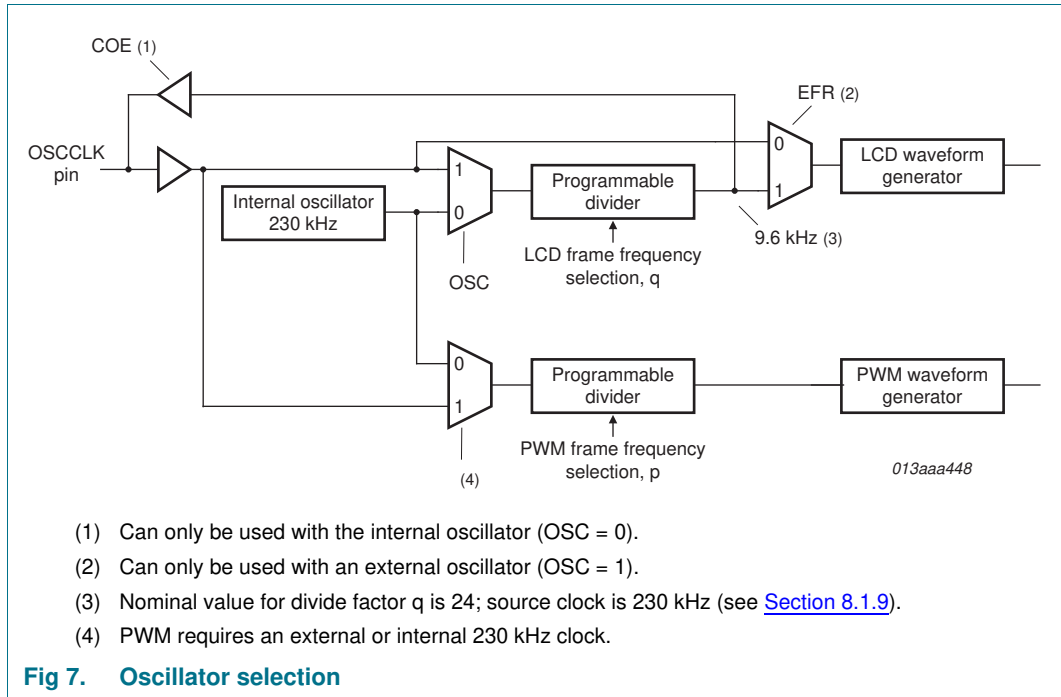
COE (1)

EFR (2)

OSCCLK pin

0

LCD waveform generator

1

Programmable divider

1

Internal oscillator 230 kHz

0

9.6 kHz (3)

LCD frame frequency selection, q

OSC

0

Programmable divider

PWM waveform generator

1

PWM frame frequency selection, p

(4)

013aaa448

(1) Can only be used with the internal oscillator (OSC = 0).

(2) Can only be used with an external oscillator (OSC = 1).

(3) Nominal value for divide factor q is 24; source clock is 230 kHz (see Section 8.1.9).

(4) PWM requires an external or internal 230 kHz clock.

Fig 7. Oscillator selection